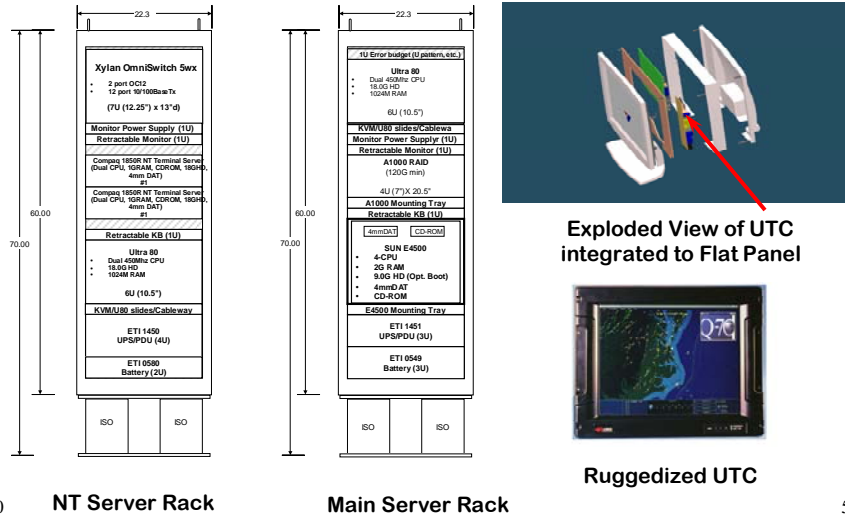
22.3

60.00

70.00

Xylan OmniSwitch 5wx
• 2 port OC12
• 12 port 10/100BaseTx
(7U (12.25") x 13"d)

Monitor Power Supply (1U)

Retractable Monitor (1U)

Compaq 1850R NT Terminal Server (Dual CPU, 1GRAM, CDROM, 18GHD, 4mm DAT) #1

Compaq 1850R NT Terminal Server (Dual CPU, 1GRAM, CDROM, 18GHD, 4mm DAT) #1

Retractable KB (1U)

Ultra 80
• Dual 450Mhz CPU
• 18.0G HD
• 1024M RAM
6U (10.5")

KVM/U80 slides/Cableway

ETI 1450 UPS/PDU (4U)

ETI 0580 Battery (2U)

ISO ISO

NT Server Rack

22.3

60.00

70.00

1U Error budget (U pattern, etc.)

Ultra 80
• Dual 450Mhz CPU
• 18.0G HD
• 1024M RAM
6U (10.5")

KVM/U80 slides/Cablewa

Monitor Power Supplyr (1U)

Retractable Monitor (1U)

A1000 RAID (120G min)
4U (7")X 20.5"

A1000 Mounting Tray

Retractable KB (1U)

4mmDAT CD-ROM

SUN E4500
• 4-CPU
• 2G RAM
• 9.0G HD (Opt. Boot)
• 4mmDAT
• CD-ROM

E4500 Mounting Tray

ETI 1451 UPS/PDU (3U)

ETI 0549 Battery (3U)

ISO ISO

Main Server Rack

Exploded View of UTC integrated to Flat Panel

Q-70

Ruggedized UTC